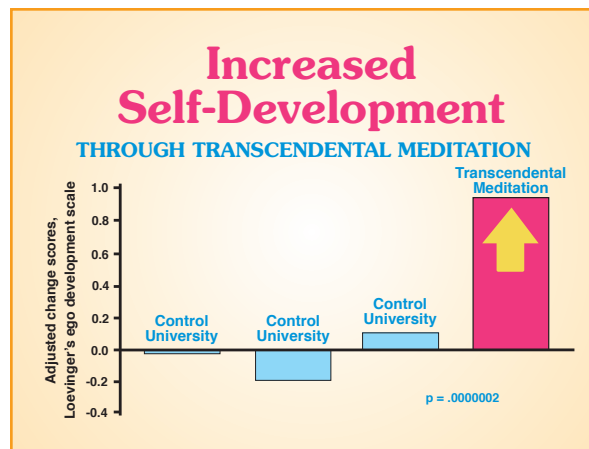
Increased Self-Development

THROUGH TRANSCENDENTAL MEDITATION

Adjusted change scores, Loevinger's ego development scale

1.0
0.8
0.6
0.4
0.2
0.0
-0.2
-0.4

Control University

Control University

Control University

Transcendental Meditation

p = .0000002